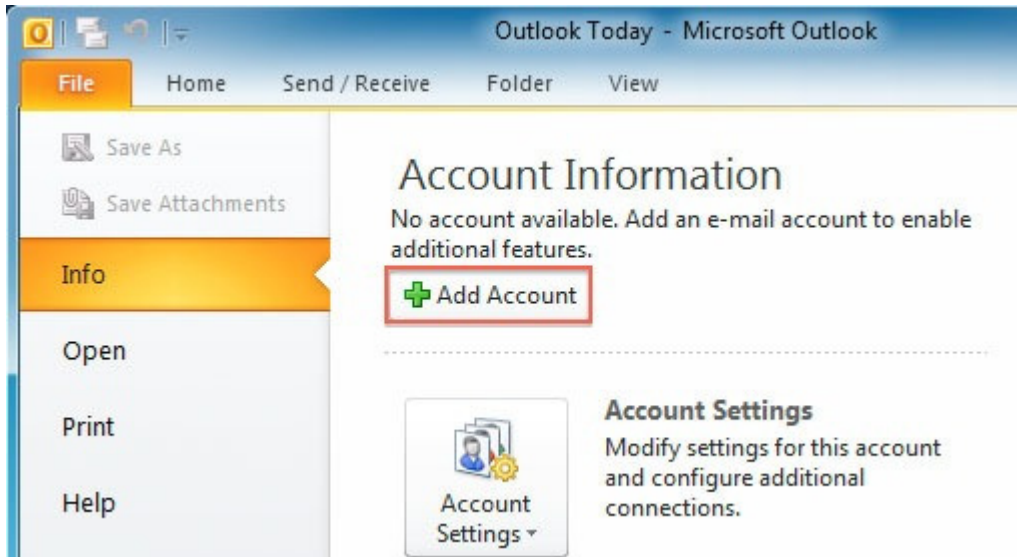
Outlook Today - Microsoft Outlook

File
Home
Send / Receive
Folder
View

Save As
Save Attachments
Info
Open
Print
Help

Account Information
No account available. Add an e-mail account to enable additional features.

Add Account

Account Settings
Account Settings
Modify settings for this account and configure additional connections.